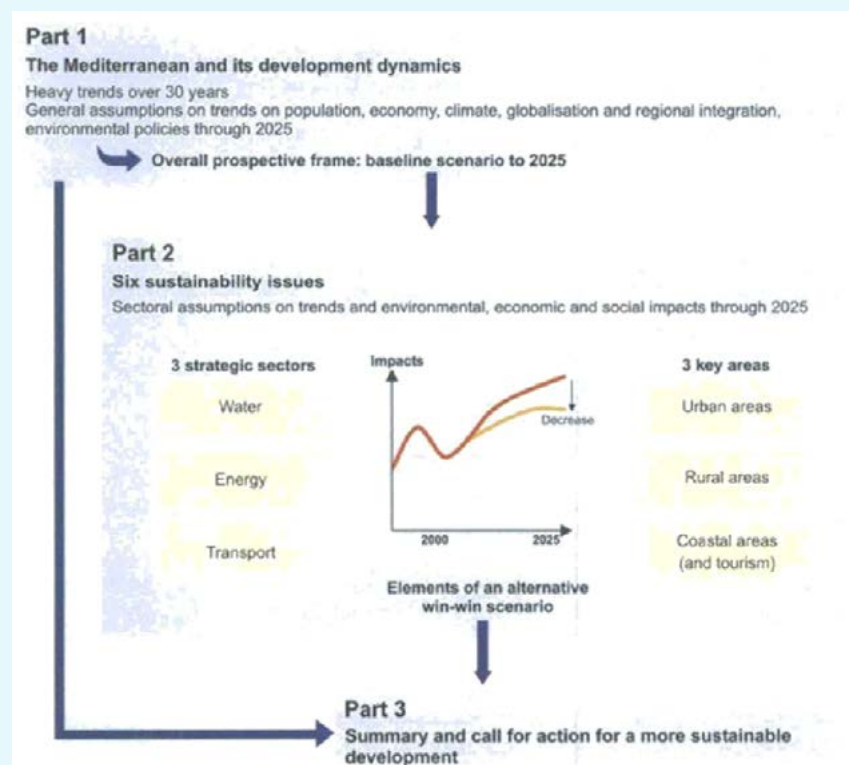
Part 1

The Mediterranean and its development dynamics

Heavy trends over 30 years
General assumptions on trends on population, economy, climate, globalisation and regional integration, environmental policies through 2025

Overall prospective frame: baseline scenario to 2025

Part 2

Six sustainability issues

Sectoral assumptions on trends and environmental, economic and social impacts through 2025

3 strategic sectors

Water

Energy

Transport

Impacts

Decrease

2000

2025

Elements of an alternative win-win scenario

3 key areas

Urban areas

Rural areas

Coastal areas (and tourism)

Part 3

Summary and call for action for a more sustainable development